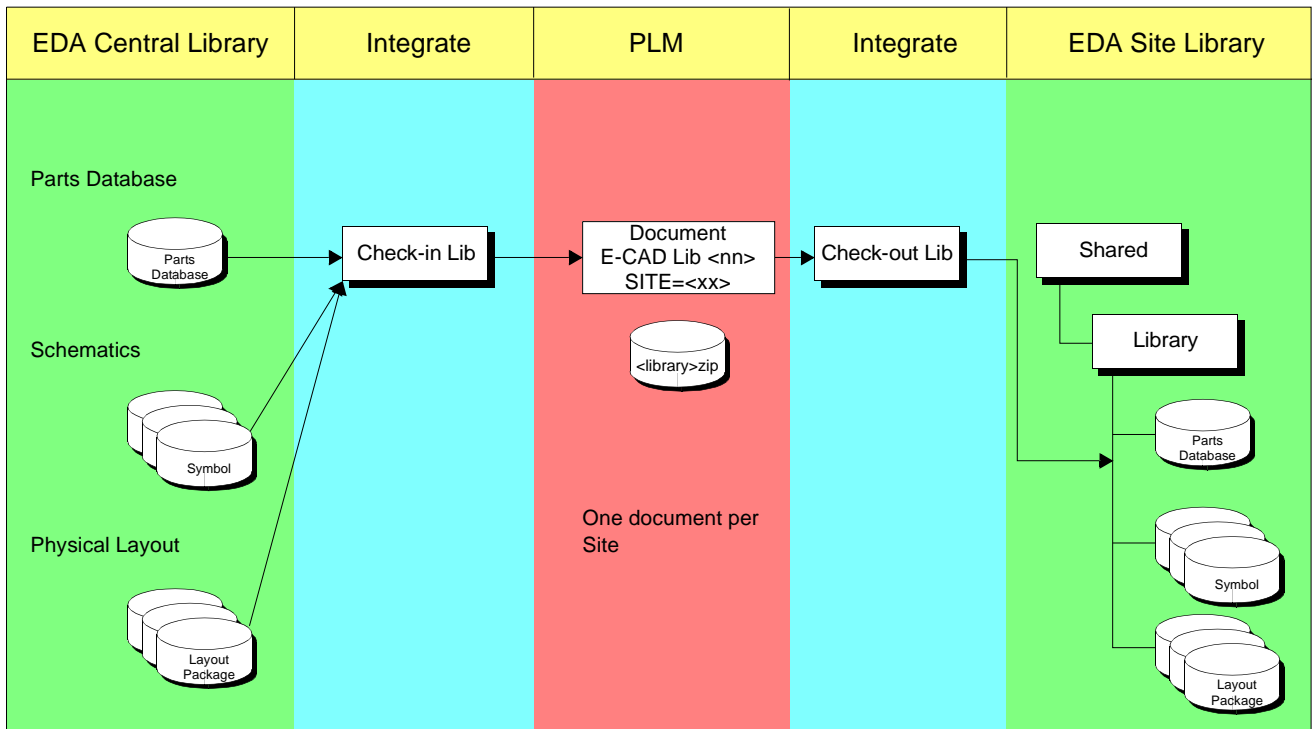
| EDA Central Library | Integrate | PLM | Integrate | EDA Site Library |
|---|---|---|---|---|

Parts Database

Parts Database

Check-in Lib

Document
E-CAD Lib <nn>
SITE=<xx>

Check-out Lib

Shared

Library

<library>zip

Schematics

Symbol

Parts Database

One document per Site

Physical Layout

Symbol

Layout Package

Layout Package